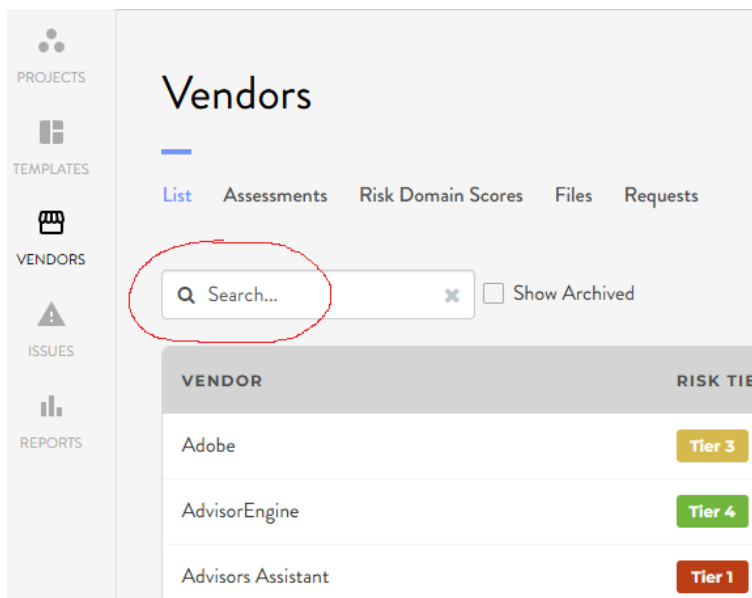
PROJECTS

TEMPLATES

VENDORS

ISSUES

REPORTS

Vendors

List Assessments Risk Domain Scores Files Requests

Search...

Show Archived

| VENDOR | RISK TIE |
|---|---|
| Adobe | Tier 3 |
| AdvisorEngine | Tier 4 |
| Advisors Assistant | Tier 1 |